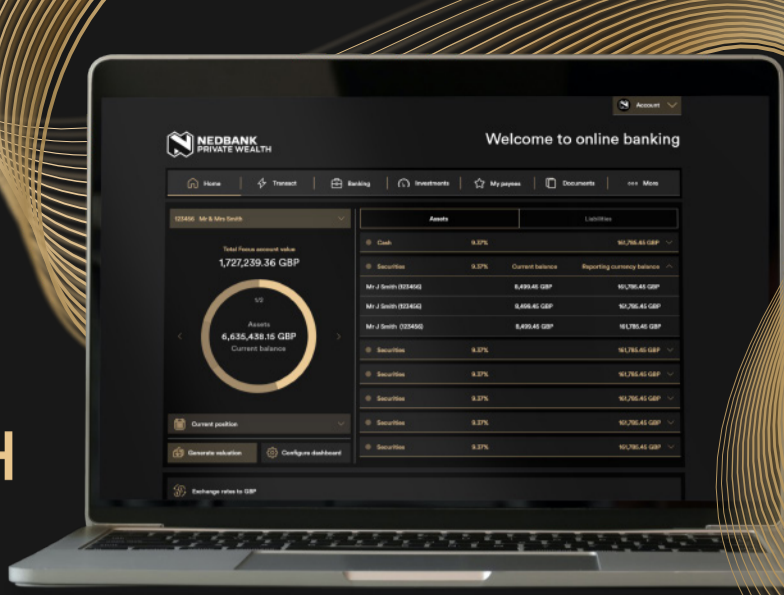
H

Account

NEDBANK PRIVATE WEALTH

Welcome to online banking

Home | Transact | Banking | Investments | My payees | Documents | More

123456 Mr & Mrs Smith

Total Fexco account value
1,727,239.36 GBP

1/2

Assets
6,635,438.16 GBP
Current balance

Current position

Generate valuation

Configure dashboard

Exchange rates to GBP

| Assets | Liabilities |
|---|---|

| | | | |
|---|---|---|---|
| Cash | 9.37% | | 161,785.45 GBP |
| Securities | 9.37% | Current balance | Reporting currency balance |
| Mr J Smith (123456) | | 8,499.45 GBP | 161,785.45 GBP |
| Mr J Smith (123456) | | 8,499.45 GBP | 161,785.45 GBP |
| Mr J Smith (123456) | | 8,499.45 GBP | 161,785.45 GBP |
| Securities | 9.37% | | 161,785.45 GBP |
| Securities | 9.37% | | 161,785.45 GBP |
| Securities | 9.37% | | 161,785.45 GBP |
| Securities | 9.37% | | 161,785.45 GBP |
| Securities | 9.37% | | 161,785.45 GBP |